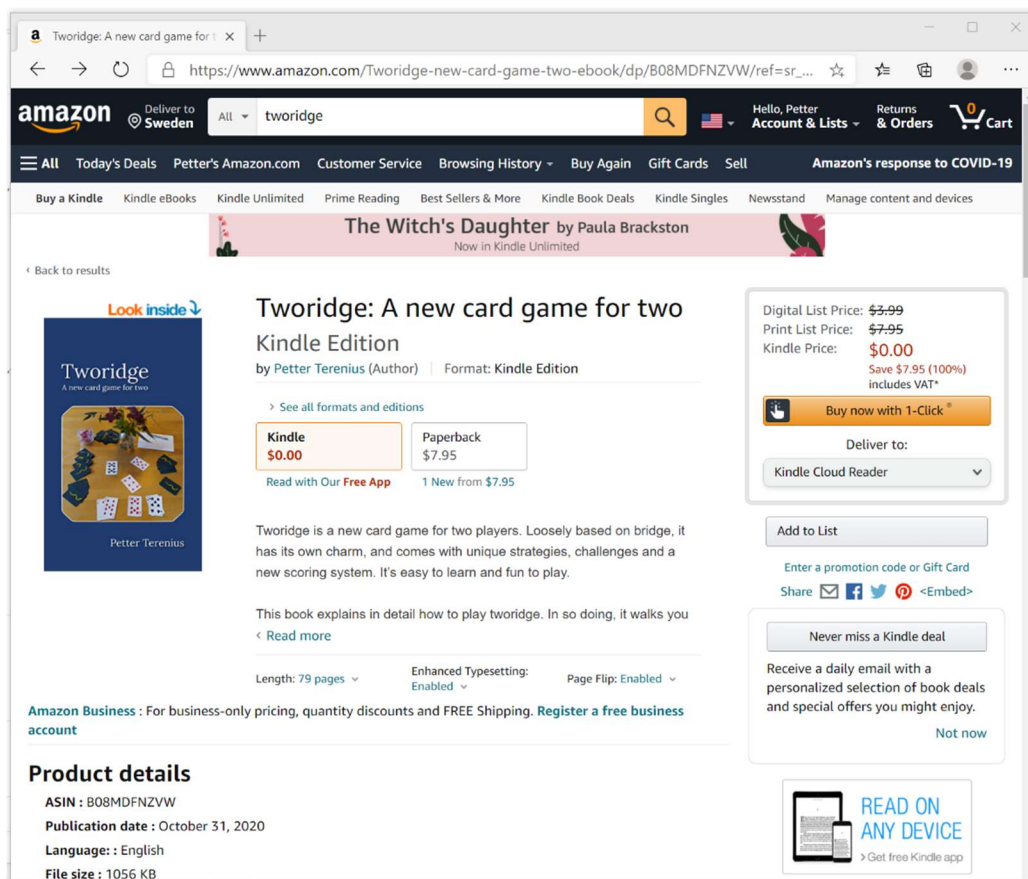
Tworidge: A new card game for t ×
+
https://www.amazon.com/Tworidge-new-card-game-two-ebook/dp/B08MDFNZVW/ref=sr_...

amazon
Deliver to Sweden
All
tworidge
Hello, Petter
Account & Lists
Returns & Orders
0 Cart

All
Today's Deals
Petter's Amazon.com
Customer Service
Browsing History
Buy Again
Gift Cards
Sell
Amazon's response to COVID-19

Buy a Kindle
Kindle eBooks
Kindle Unlimited
Prime Reading
Best Sellers & More
Kindle Book Deals
Kindle Singles
Newsstand
Manage content and devices

The Witch's Daughter by Paula Brackston
Now in Kindle Unlimited

‹ Back to results

Look inside

Tworidge
A new card game for two
Petter Terenius

Tworidge: A new card game for two
Kindle Edition
by Petter Terenius (Author) | Format: Kindle Edition

› See all formats and editions

| Kindle $0.00 | Paperback $7.95 |
|---|---|
| Read with Our Free App | 1 New from $7.95 |

Tworidge is a new card game for two players. Loosely based on bridge, it has its own charm, and comes with unique strategies, challenges and a new scoring system. It's easy to learn and fun to play.

This book explains in detail how to play tworidge. In so doing, it walks you
‹ Read more

Length: 79 pages
Enhanced Typesetting: Enabled
Page Flip: Enabled

Digital List Price: $3.99
Print List Price: $7.95
Kindle Price: $0.00
Save $7.95 (100%)
includes VAT*
Buy now with 1-Click®
Deliver to:
Kindle Cloud Reader
Add to List
Enter a promotion code or Gift Card
Share <Embed>

Never miss a Kindle deal
Receive a daily email with a personalized selection of book deals and special offers you might enjoy.
Not now

Amazon Business : For business-only pricing, quantity discounts and FREE Shipping. Register a free business account

Product details
ASIN : B08MDFNZVW
Publication date : October 31, 2020
Language: : English
File size : 1056 KB

READ ON ANY DEVICE
› Get free Kindle app